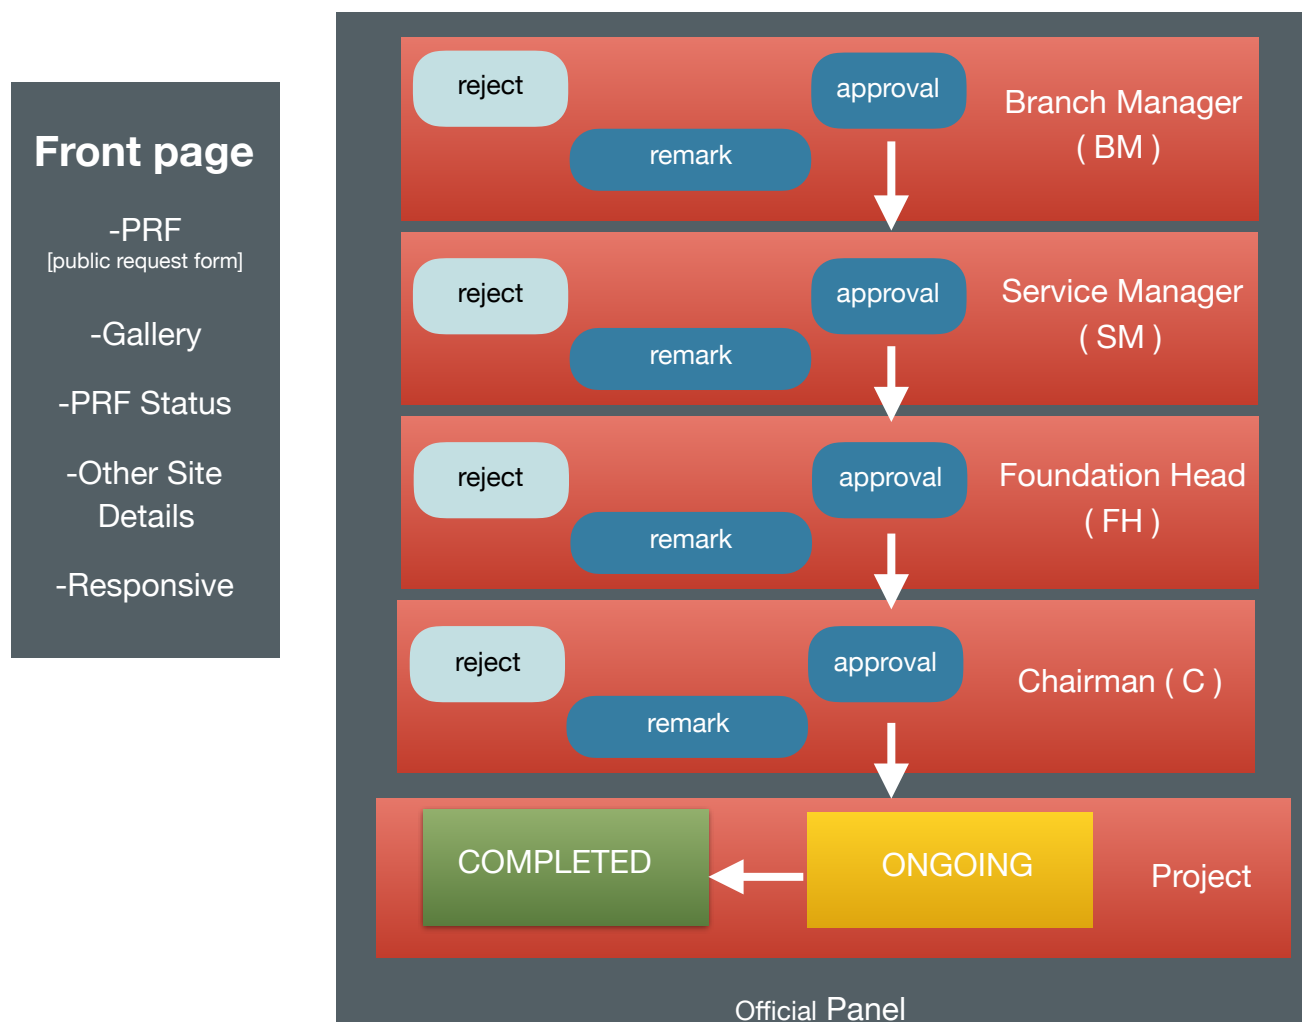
Front page

-PRF
[public request form]

-Gallery

-PRF Status

-Other Site Details

-Responsive

reject
approval
remark
Branch Manager ( BM )

reject
approval
remark
Service Manager ( SM )

reject
approval
remark
Foundation Head ( FH )

reject
approval
remark
Chairman ( C )

COMPLETED
ONGOING
Project

Official Panel